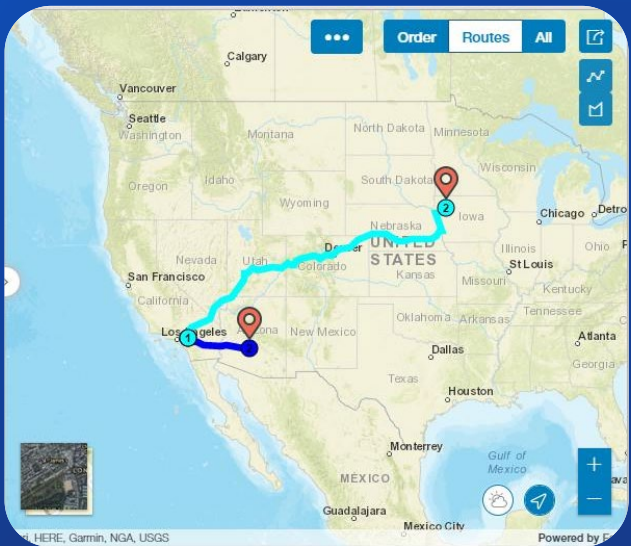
•••
Order
Routes
All
Calgary
Vancouver
Seattle
Washington
Montana
North Dakota
Minnesota
Oregon
Idaho
South Dakota
Wisconsin
Wyoming
2
Iowa
Chicago
Detro
Nebraska
UNITED STATES
Illinois
Ohio
Nevada
Utah
Denver
Colorado
Kansas
St Louis
San Francisco
Missouri
Kentucky
California
Tennessee
Los Angeles
1
Arizona
New Mexico
Oklahoma
Arkansas
Atlanta
Dallas
Georgia
Texas
Houston
Monterrey
Gulf of Mexico
MÉXICO
Guadalajara
Mexico City
+
−
, HERE, Garmin, NGA, USGS
Powered by E